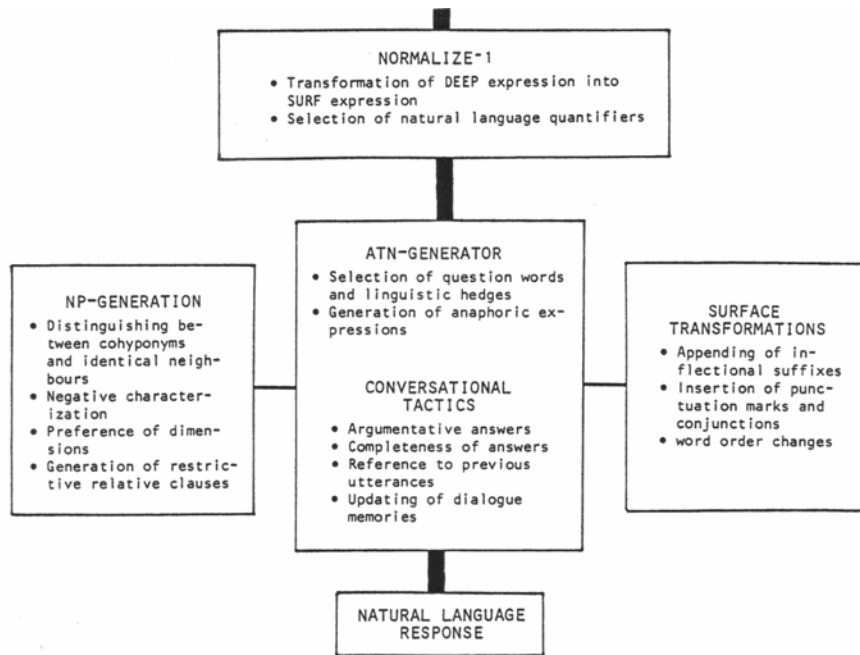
NORMALIZE$^{-1}$

• Transformation of DEEP expression into SURF expression
• Selection of natural language quantifiers

NP-GENERATION

• Distinguishing between cohyponyms and identical neighbours
• Negative characterization
• Preference of dimensions
• Generation of restrictive relative clauses

ATN-GENERATOR

• Selection of question words and linguistic hedges
• Generation of anaphoric expressions

CONVERSATIONAL TACTICS

• Argumentative answers
• Completeness of answers
• Reference to previous utterances
• Updating of dialogue memories

SURFACE TRANSFORMATIONS

• Appending of inflectional suffixes
• Insertion of punctuation marks and conjunctions
• word order changes

NATURAL LANGUAGE RESPONSE